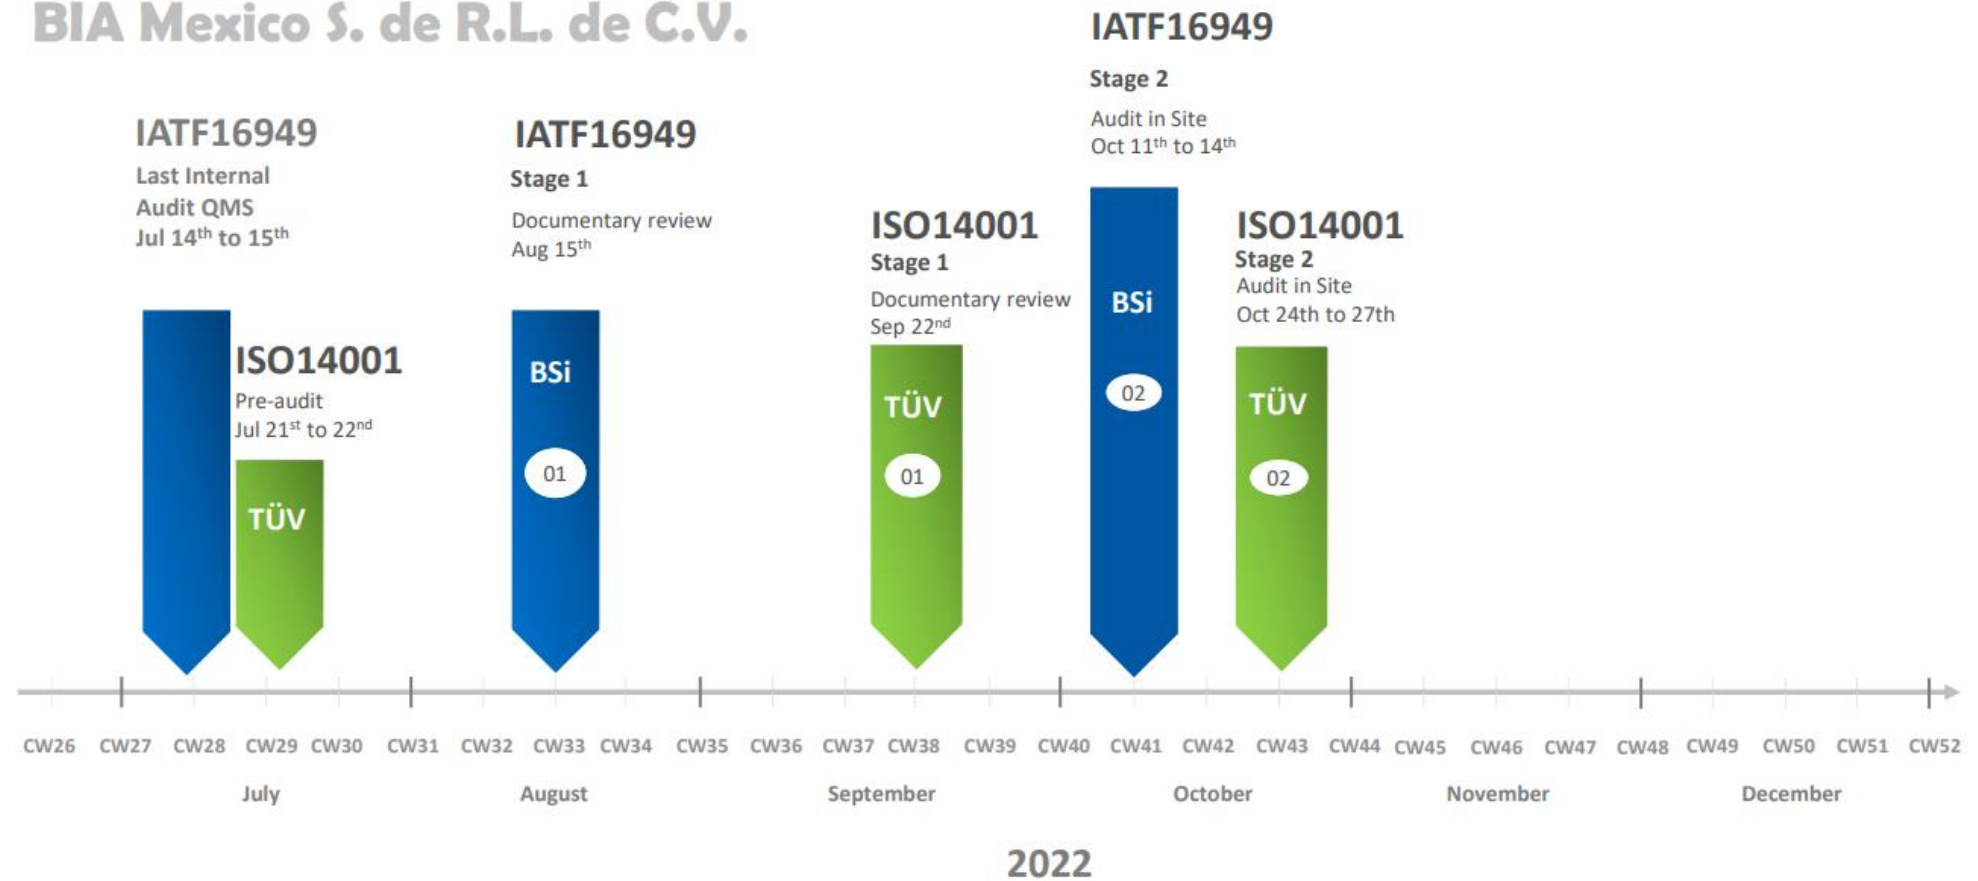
BIA Mexico S. de R.L. de C.V.

IATF16949
Last Internal
Audit QMS
Jul 14$^{th}$ to 15$^{th}$

ISO14001
Pre-audit
Jul 21$^{st}$ to 22$^{nd}$

TÜV

IATF16949
Stage 1
Documentary review
Aug 15$^{th}$

BSi
01

ISO14001
Stage 1
Documentary review
Sep 22$^{nd}$

TÜV
01

IATF16949
Stage 2
Audit in Site
Oct 11$^{th}$ to 14$^{th}$

BSi
02

ISO14001
Stage 2
Audit in Site
Oct 24th to 27th

TÜV
02

CW26 CW27 CW28 CW29 CW30 CW31 CW32 CW33 CW34 CW35 CW36 CW37 CW38 CW39 CW40 CW41 CW42 CW43 CW44 CW45 CW46 CW47 CW48 CW49 CW50 CW51 CW52

July August September October November December

2022